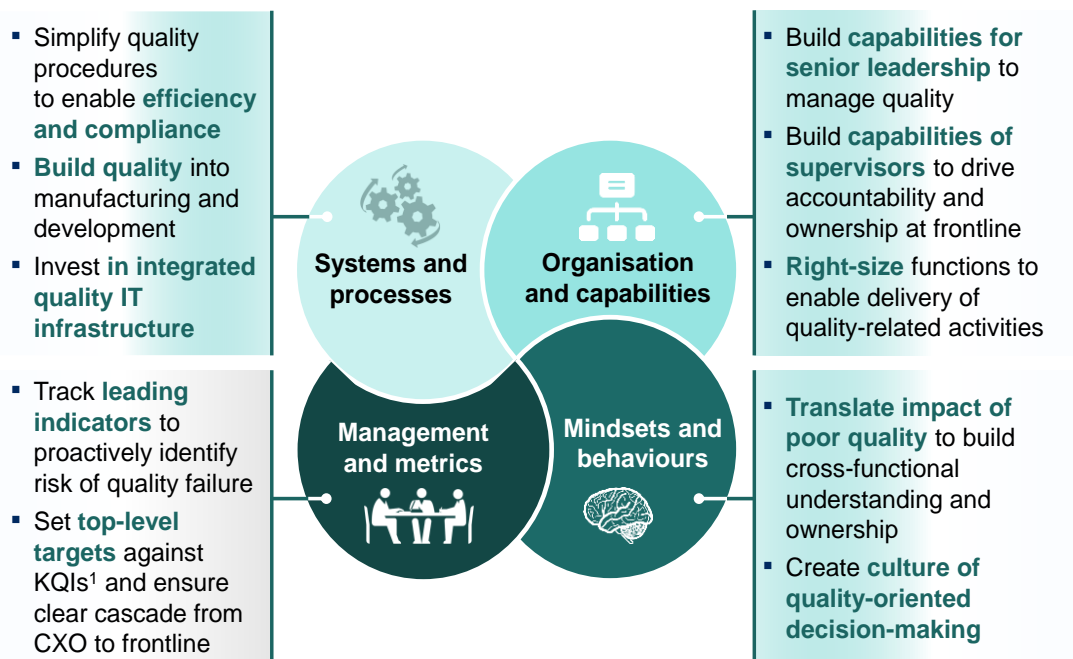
▪ Simplify quality procedures to enable efficiency and compliance

▪ Build quality into manufacturing and development

▪ Invest in integrated quality IT infrastructure

Systems and processes

Organisation and capabilities

▪ Build capabilities for senior leadership to manage quality

▪ Build capabilities of supervisors to drive accountability and ownership at frontline

▪ Right-size functions to enable delivery of quality-related activities

▪ Track leading indicators to proactively identify risk of quality failure

▪ Set top-level targets against KQIs$^1$ and ensure clear cascade from CXO to frontline

Management and metrics

Mindsets and behaviours

▪ Translate impact of poor quality to build cross-functional understanding and ownership

▪ Create culture of quality-oriented decision-making